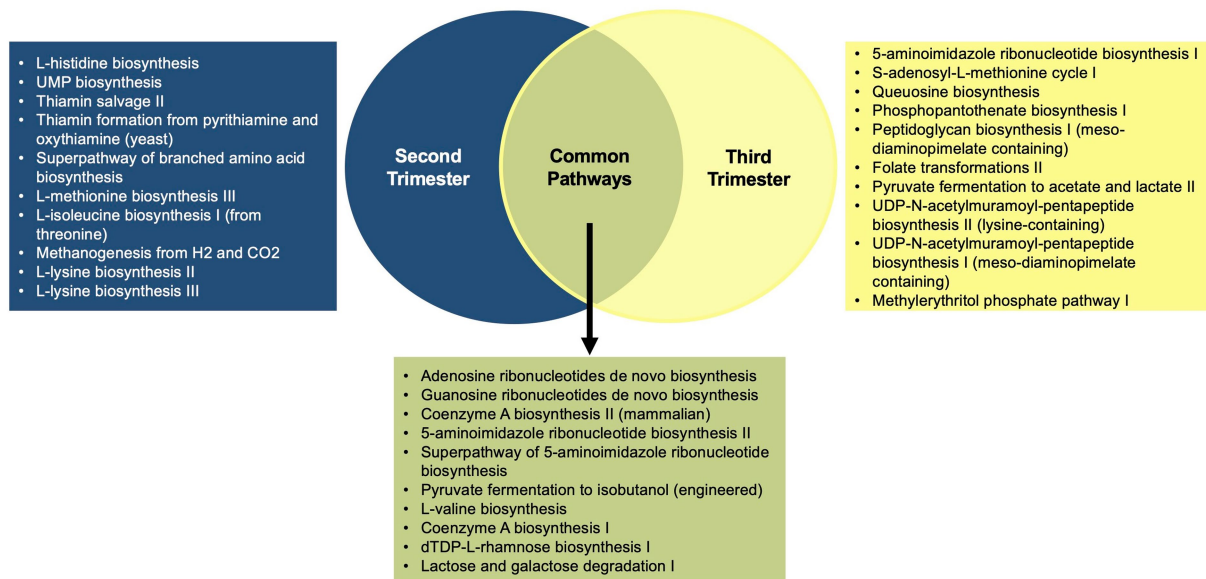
- L-histidine biosynthesis
- UMP biosynthesis
- Thiamin salvage II
- Thiamin formation from pyrithiamine and oxythiamine (yeast)
- Superpathway of branched amino acid biosynthesis
- L-methionine biosynthesis III
- L-isoleucine biosynthesis I (from threonine)
- Methanogenesis from H2 and CO2
- L-lysine biosynthesis II
- L-lysine biosynthesis III

Second Trimester

Common Pathways

Third Trimester

- 5-aminoimidazole ribonucleotide biosynthesis I
- S-adenosyl-L-methionine cycle I
- Queuosine biosynthesis
- Phosphopantothenate biosynthesis I
- Peptidoglycan biosynthesis I (meso-diaminopimelate containing)
- Folate transformations II
- Pyruvate fermentation to acetate and lactate II
- UDP-N-acetylmuramoyl-pentapeptide biosynthesis II (lysine-containing)
- UDP-N-acetylmuramoyl-pentapeptide biosynthesis I (meso-diaminopimelate containing)
- Methylerythritol phosphate pathway I

- Adenosine ribonucleotides de novo biosynthesis
- Guanosine ribonucleotides de novo biosynthesis
- Coenzyme A biosynthesis II (mammalian)
- 5-aminoimidazole ribonucleotide biosynthesis II
- Superpathway of 5-aminoimidazole ribonucleotide biosynthesis
- Pyruvate fermentation to isobutanol (engineered)
- L-valine biosynthesis
- Coenzyme A biosynthesis I
- dTDP-L-rhamnose biosynthesis I
- Lactose and galactose degradation I